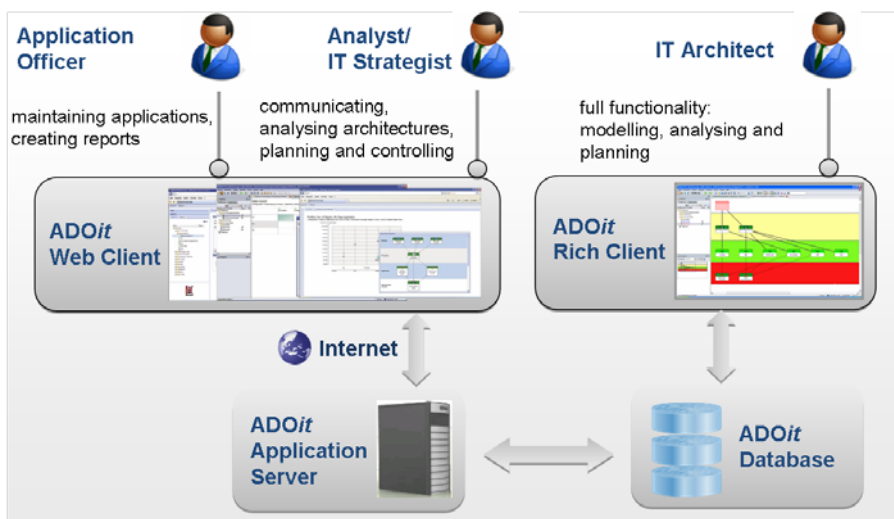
Application Officer

Analyst/ IT Strategist

IT Architect

maintaining applications, creating reports

communicating, analysing architectures, planning and controlling

full functionality: modelling, analysing and planning

ADO*it* Web Client

ADO*it* Rich Client

Internet

ADO*it* Application Server

ADO*it* Database